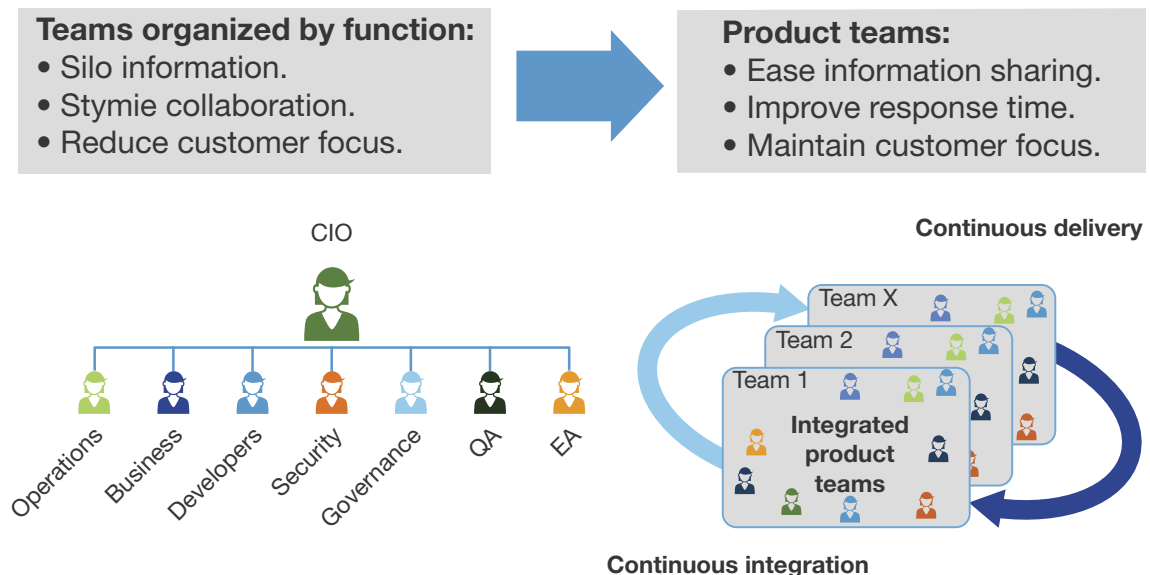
**Teams organized by function:**
• Silo information.
• Stymie collaboration.
• Reduce customer focus.

**Product teams:**
• Ease information sharing.
• Improve response time.
• Maintain customer focus.

CIO

Operations
Business
Developers
Security
Governance
QA
EA

Continuous delivery

Team X
Team 2
Team 1
Integrated product teams

Continuous integration